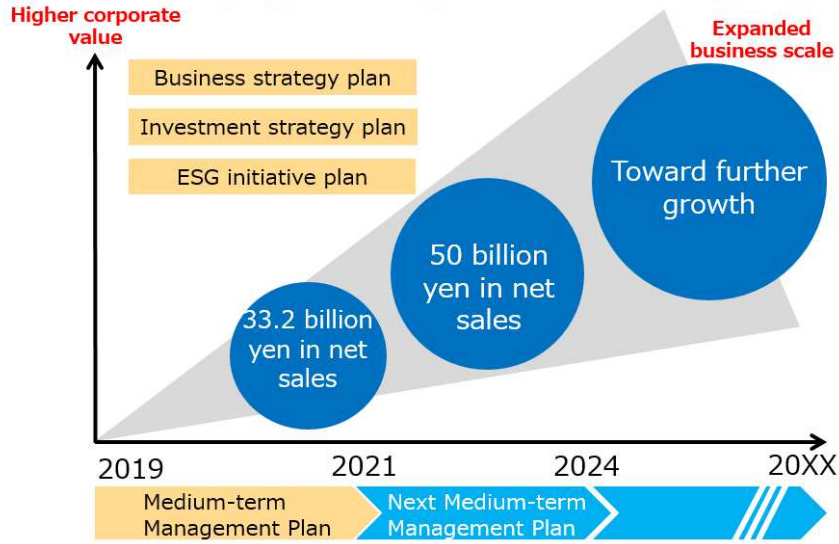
Higher corporate value

Expanded business scale

Business strategy plan

Investment strategy plan

ESG initiative plan

Toward further growth

50 billion yen in net sales

33.2 billion yen in net sales

2019

2021

2024

20XX

Medium-term Management Plan

Next Medium-term Management Plan